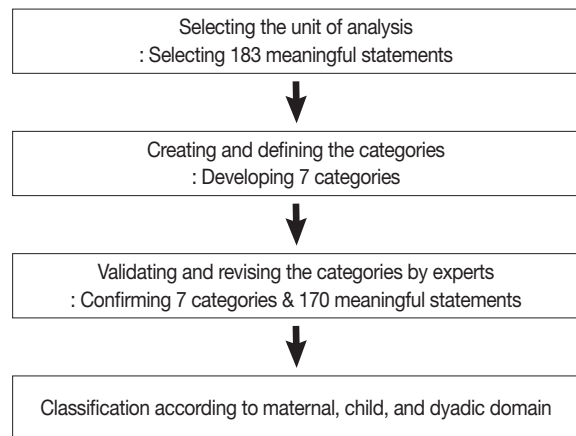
Selecting the unit of analysis
: Selecting 183 meaningful statements

Creating and defining the categories
: Developing 7 categories

Validating and revising the categories by experts
: Confirming 7 categories & 170 meaningful statements

Classification according to maternal, child, and dyadic domain